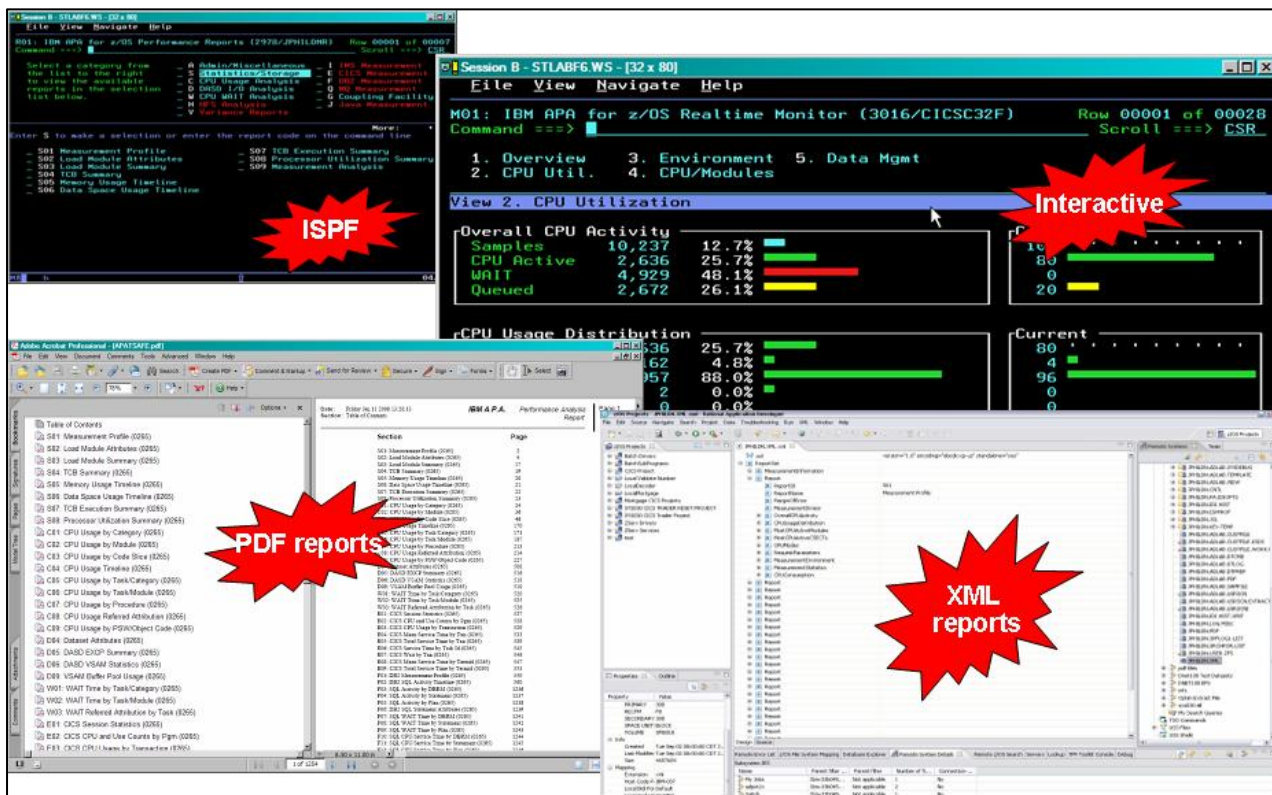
Session B - STLABF6.WS - [32 x 80]
File View Navigate Help
R01: IBM APA for z/OS Performance Reports (2978/JPHILDHR) Row 00001 of 00007
Command ===> Scroll ===> CSR

Select a category from the list to the right to view the available reports in the selection list below.
A Admin/Miscellaneous
S Statistics/Storage
C CPU Usage Analysis
D DASD I/O Analysis
W CPU WAIT Analysis
H HFS Analysis
V Variance Reports
I IMS Measurement
E CICS Measurement
F DB2 Measurement
Q MQ Measurement
G Coupling Facility
J Java Measurement

More:
Enter S to make a selection or enter the report code on the command line

S01 Measurement Profile
S02 Load Module Attributes
S03 Load Module Summary
S04 TCB Summary
S05 Memory Usage Timeline
S06 Data Space Usage Timeline
S07 TCB Execution Summary
S08 Processor Utilization Summary
S09 Measurement Analysis

ISPF

Session B - STLABF6.WS - [32 x 80]
File View Navigate Help
M01: IBM APA for z/OS Realtime Monitor (3016/CICSC32F) Row 00001 of 00028
Command ===> Scroll ===> CSR

1. Overview 3. Environment 5. Data Mgmt
2. CPU Util. 4. CPU/Modules

View 2. CPU Utilization

Overall CPU Activity
Samples 10,237 12.7%
CPU Active 2,636 25.7%
WAIT 4,929 48.1%
Queued 2,672 26.1%

Interactive

CPU Usage Distribution
636 25.7%
162 4.8%
057 88.0%
2 0.0%
0 0.0%

Current
80
4
96
0
0

10
80
0
20

Adobe Acrobat Professional - [APATSAFE.pdf]
File Edit View Document Comments Tools Advanced Window Help
Search Create PDF Comment & Markup Send for Review Secure Sign Forms Select
75%
Options
Table of Contents
S01 Measurement Profile (0265)
S02 Load Module Attributes (0265)
S03 Load Module Summary (0265)
S04 TCB Summary (0265)
S05 Memory Usage Timeline (0265)
S06 Data Space Usage Timeline (0265)
S07 TCB Execution Summary (0265)
S08 Processor Utilization Summary (0265)
C01 CPU Usage by Category (0265)
C02 CPU Usage by Module (0265)
C03 CPU Usage by Code Slice (0265)
C04 CPU Usage Timeline (0265)
C05 CPU Usage by Task/Category (0265)
C06 CPU Usage by Task/Module (0265)
C07 CPU Usage by Procedure (0265)
C08 CPU Usage Referred Attribution (0265)
C09 CPU Usage by PSW/Object Code (0265)
D04 Dataset Attributes (0265)
D05 DASD EXCP Summary (0265)
D06 DASD VSAM Statistics (0265)
D09 VSAM Buffer Pool Usage (0265)
W01 WAIT Time by Task/Category (0265)
W02 WAIT Time by Task/Module (0265)
W03 WAIT Referred Attribution by Task (0265)
E01 CICS Session Statistics (0265)
E02 CICS CPU and Use Counts by Pgm (0265)
E03 CICS CPU Usage by Transaction (0265)

IBM A.P.A. Performance Analysis Report
Section Page

PDF reports

XML reports

1 of 1254